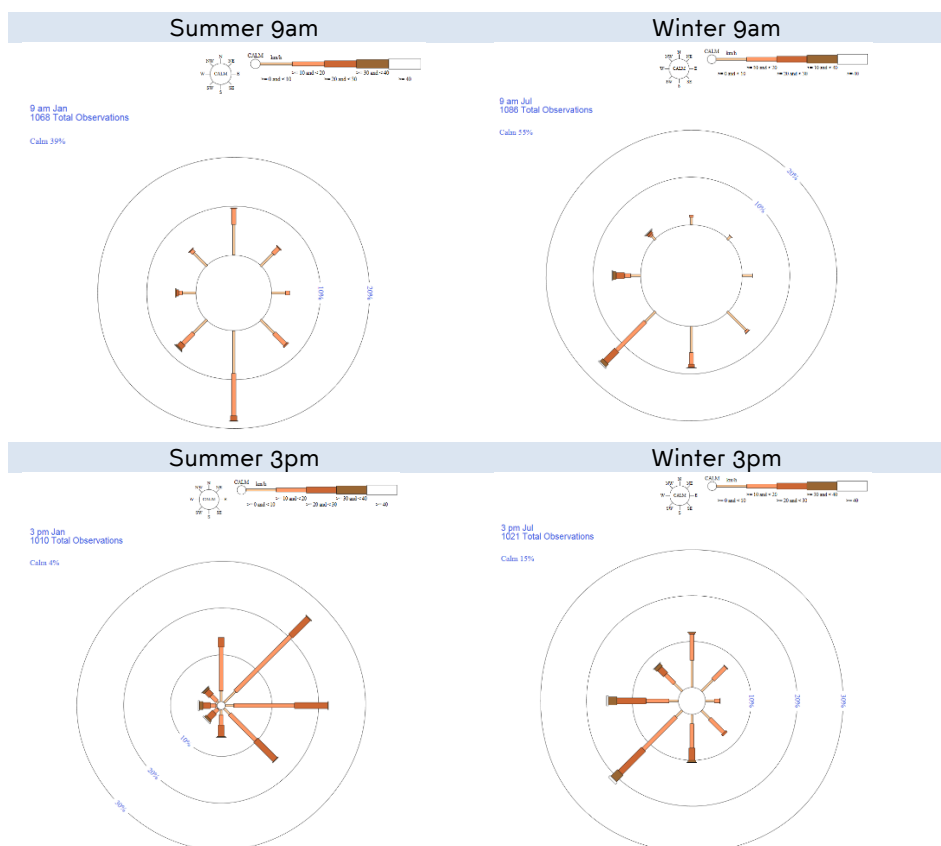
Summer 9am

N
NW NE
W CALM E
SW SE
S

CALM km/h
0 and < 10
10 and < 20
20 and < 30
30 and < 40
40

9 am Jan
1068 Total Observations

Calm 39%

10%
20%

Winter 9am

N
NW NE
W CALM E
SW SE
S

CALM km/h
0 and < 10
10 and < 20
20 and < 30
30 and < 40
40

9 am Jul
1086 Total Observations

Calm 55%

10%
20%

Summer 3pm

N
NW NE
W CALM E
SW SE
S

CALM km/h
0 and < 10
10 and < 20
20 and < 30
30 and < 40
40

3 pm Jan
1010 Total Observations

Calm 4%

10%
20%
30%

Winter 3pm

N
NW NE
W CALM E
SW SE
S

CALM km/h
0 and < 10
10 and < 20
20 and < 30
30 and < 40
40

3 pm Jul
1021 Total Observations

Calm 15%

10%
20%
30%